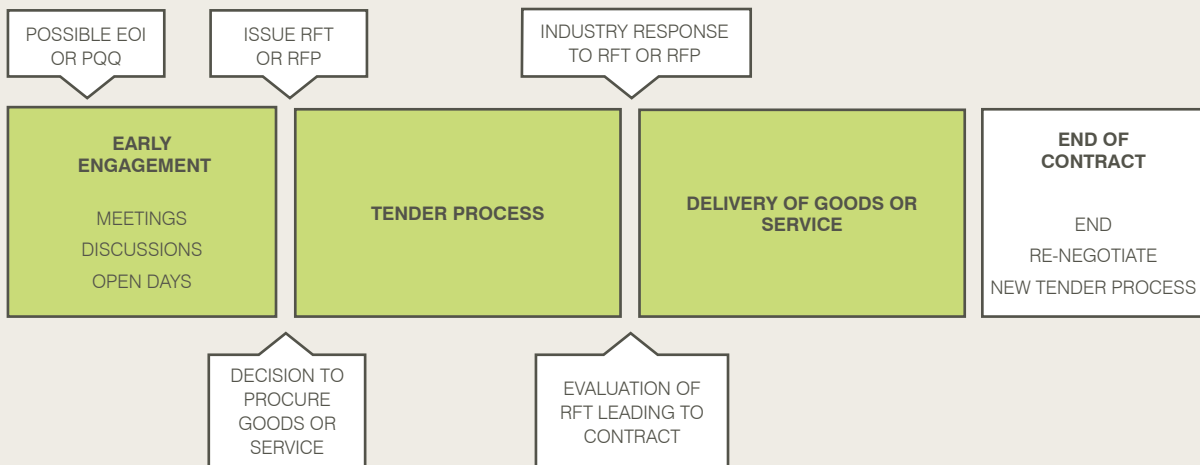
POSSIBLE EOI OR PQQ

ISSUE RFT OR RFP

INDUSTRY RESPONSE TO RFT OR RFP

EARLY ENGAGEMENT

MEETINGS
DISCUSSIONS
OPEN DAYS

TENDER PROCESS

DELIVERY OF GOODS OR SERVICE

END OF CONTRACT

END
RE-NEGOTIATE
NEW TENDER PROCESS

DECISION TO PROCURE GOODS OR SERVICE

EVALUATION OF RFT LEADING TO CONTRACT